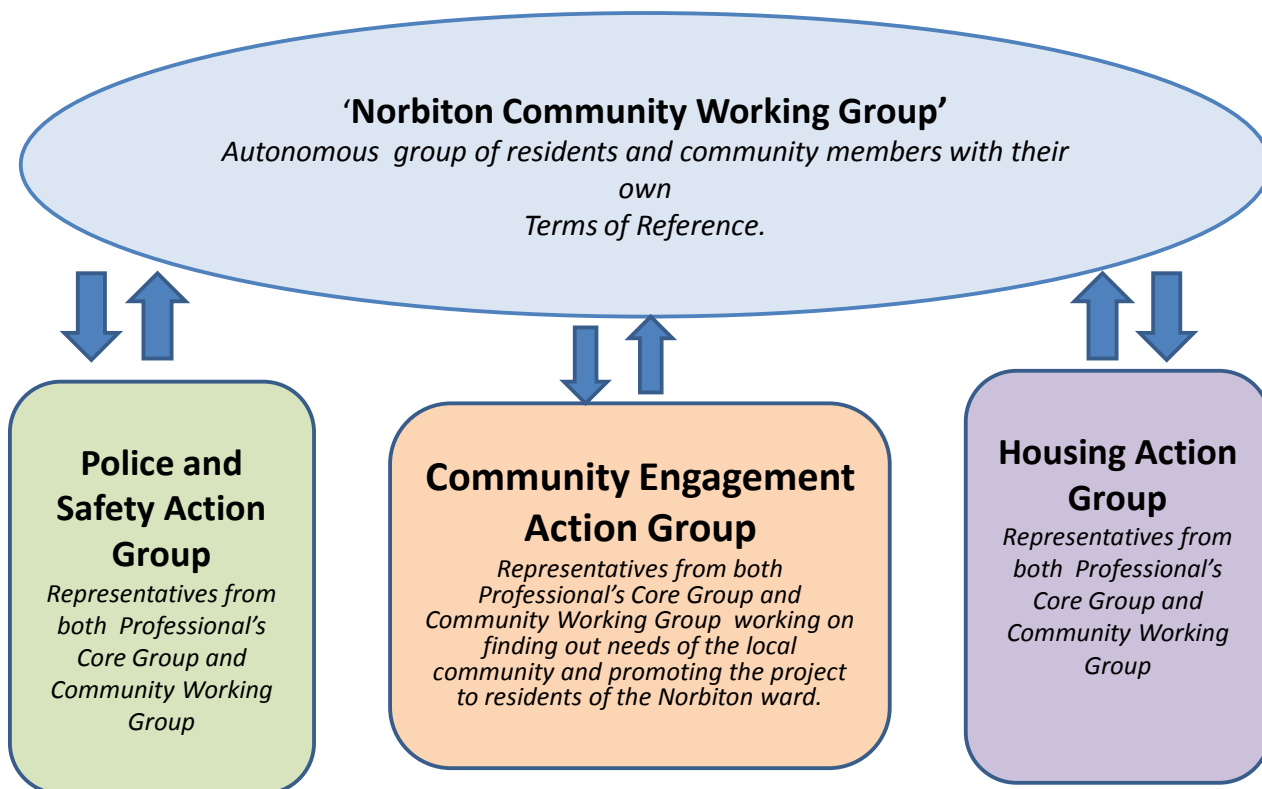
‘Norbiton Community Working Group’
Autonomous group of residents and community members with their own Terms of Reference.

Police and Safety Action Group
Representatives from both Professional’s Core Group and Community Working Group

Community Engagement Action Group
Representatives from both Professional’s Core Group and Community Working Group working on finding out needs of the local community and promoting the project to residents of the Norbiton ward.

Housing Action Group
Representatives from both Professional’s Core Group and Community Working Group